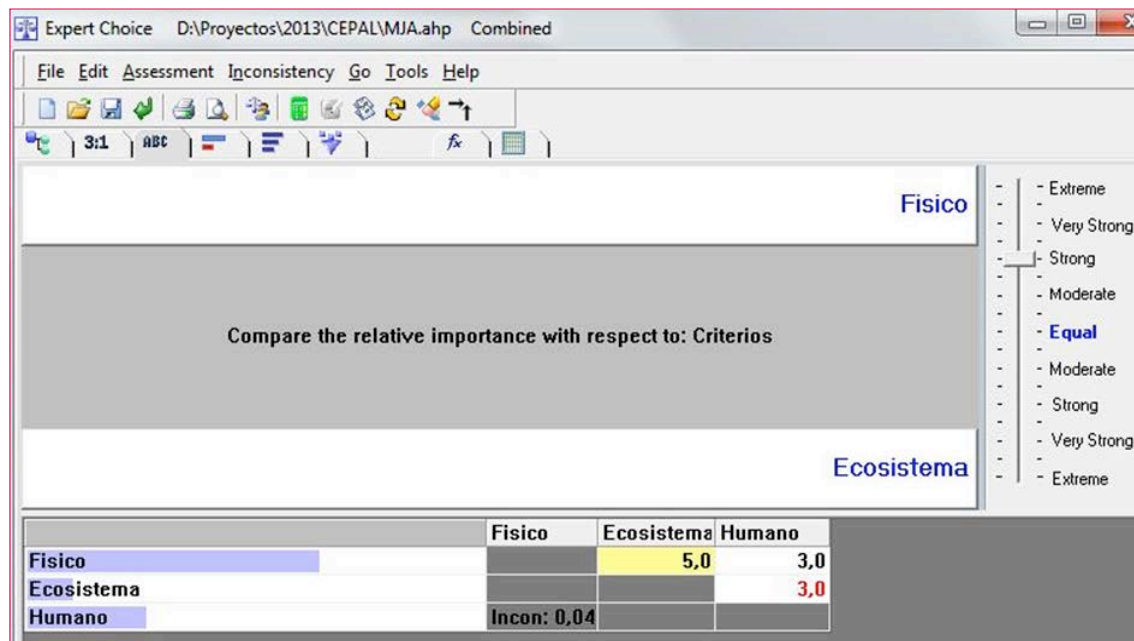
Expert Choice D:\Proyectos\2013\CEPAL\MJA.ahp Combined

File Edit Assessment Inconsistency Go Tools Help

3:1 ABC

Fisico

Compare the relative importance with respect to: Criterios

Ecosistema

- Extreme
- Very Strong
- Strong
- Moderate
- Equal
- Moderate
- Strong
- Very Strong
- Extreme

| | Fisico | Ecosistema | Humano |
|---|---|---|---|
| Fisico | | 5,0 | 3,0 |
| Ecosistema | | | 3,0 |
| Humano | Incon: 0,04 | | |